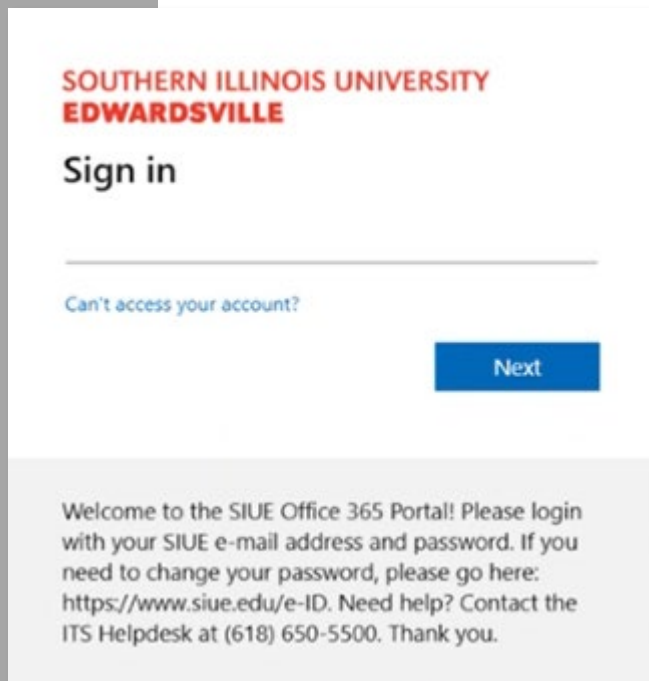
SOUTHERN ILLINOIS UNIVERSITY
EDWARDSVILLE

Sign in

Can't access your account?

Next

Welcome to the SIUE Office 365 Portal! Please login with your SIUE e-mail address and password. If you need to change your password, please go here: https://www.siue.edu/e-ID. Need help? Contact the ITS Helpdesk at (618) 650-5500. Thank you.